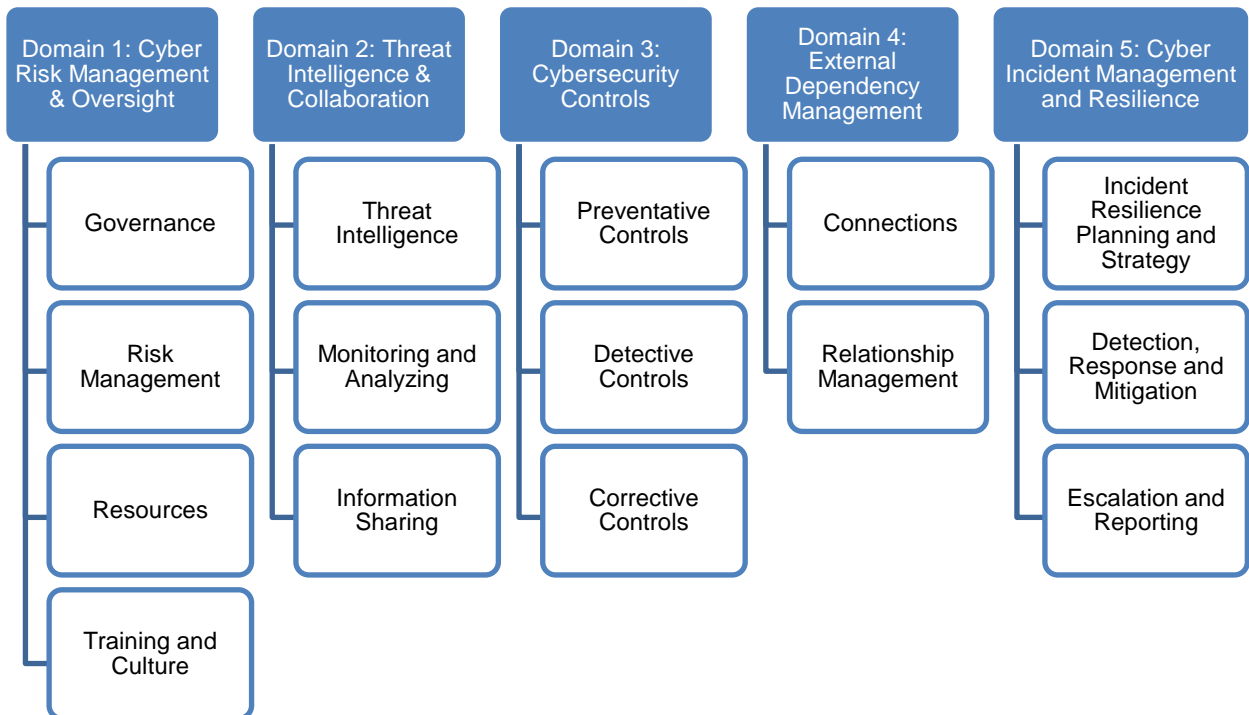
Domain 1: Cyber Risk Management & Oversight

Governance

Risk Management

Resources

Training and Culture

Domain 2: Threat Intelligence & Collaboration

Threat Intelligence

Monitoring and Analyzing

Information Sharing

Domain 3: Cybersecurity Controls

Preventative Controls

Detective Controls

Corrective Controls

Domain 4: External Dependency Management

Connections

Relationship Management

Domain 5: Cyber Incident Management and Resilience

Incident Resilience Planning and Strategy

Detection, Response and Mitigation

Escalation and Reporting